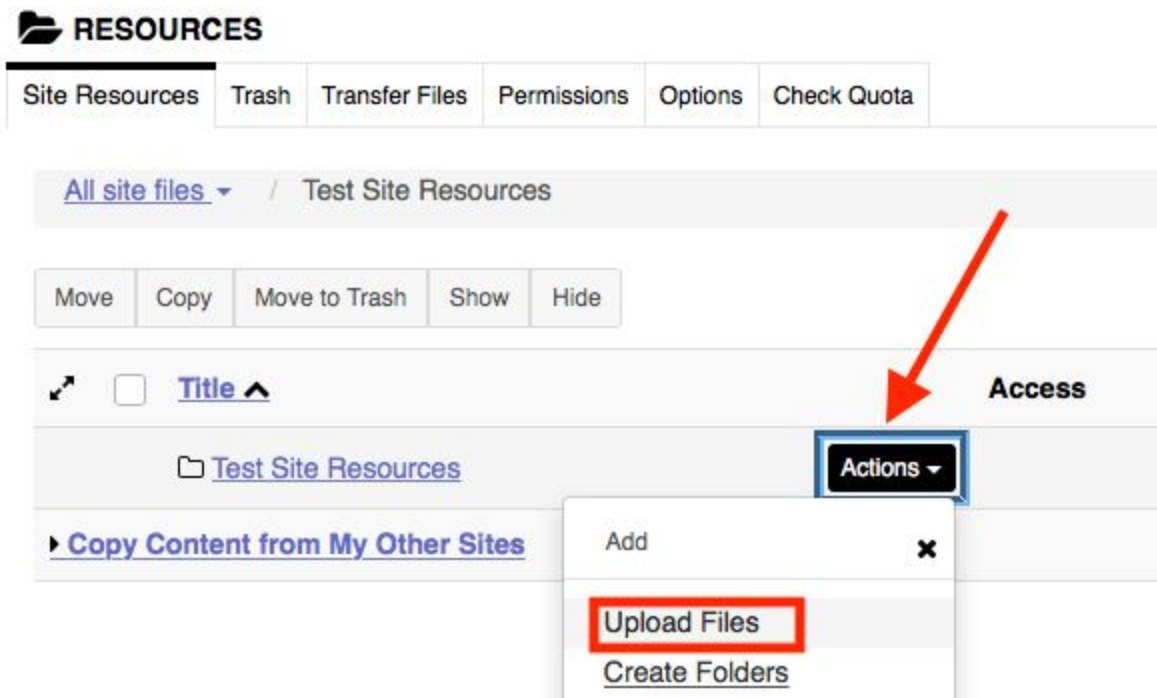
RESOURCES

Site Resources | Trash | Transfer Files | Permissions | Options | Check Quota

All site files / Test Site Resources

Move | Copy | Move to Trash | Show | Hide

Title

Access

Test Site Resources

Actions

Copy Content from My Other Sites

Add

Upload Files

Create Folders